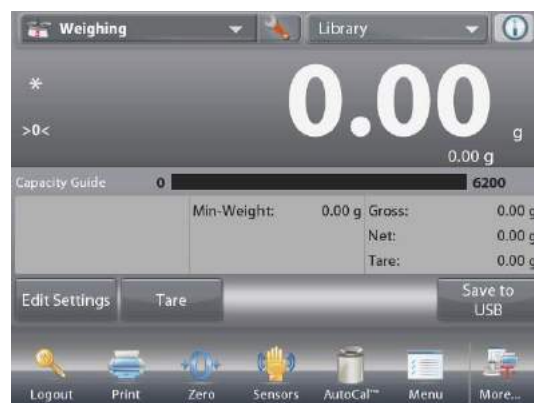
Weighing
Library

*
>0<
0.00 g
0.00 g

Capacity Guide 0 6200

Min-Weight: 0.00 g Gross: 0.00 g
Net: 0.00 g
Tare: 0.00 g

Edit Settings Tare Save to USB

Logout Print Zero Sensors AutoCal™ Menu More...